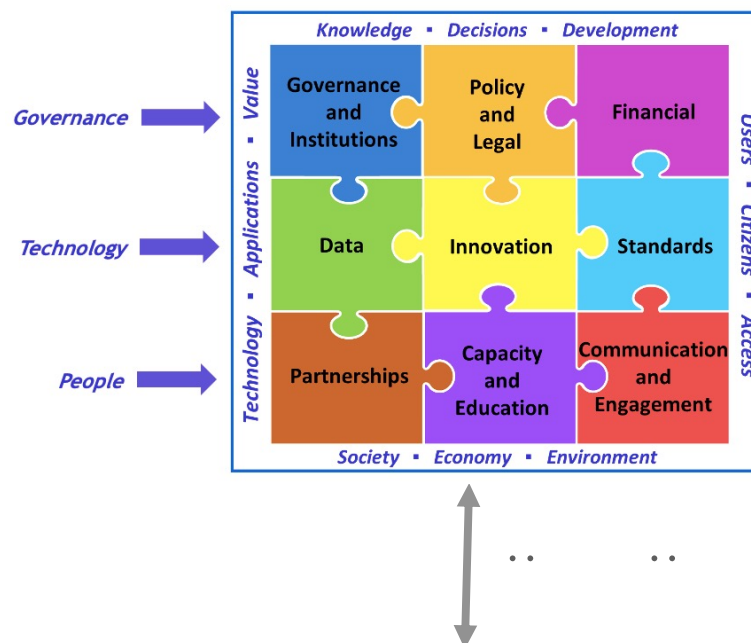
Governance
Technology
People

Knowledge ▪ Decisions ▪ Development

Technology ▪ Applications ▪ Value

Governance and Institutions
Policy and Legal
Financial
Data
Innovation
Standards
Partnerships
Capacity and Education
Communication and Engagement

Users ▪ Citizens ▪ Access

Society ▪ Economy ▪ Environment